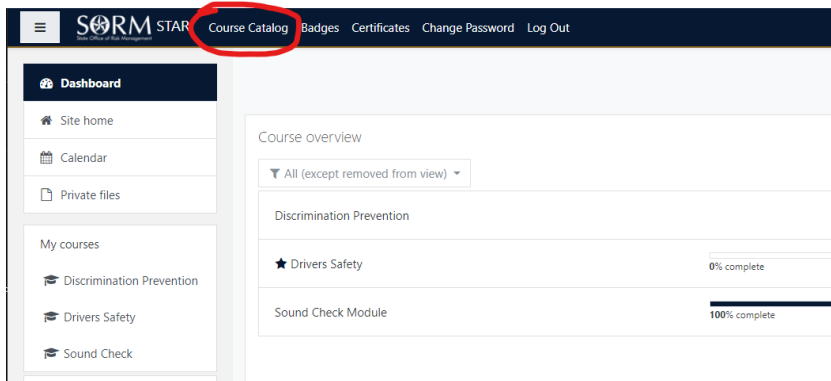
SORM State Office of Risk Management STAR Course Catalog Badges Certificates Change Password Log Out

Dashboard
Site home
Calendar
Private files

My courses
Discrimination Prevention
Drivers Safety
Sound Check

Course overview
All (except removed from view)

Discrimination Prevention
Drivers Safety
0% complete
Sound Check Module
100% complete